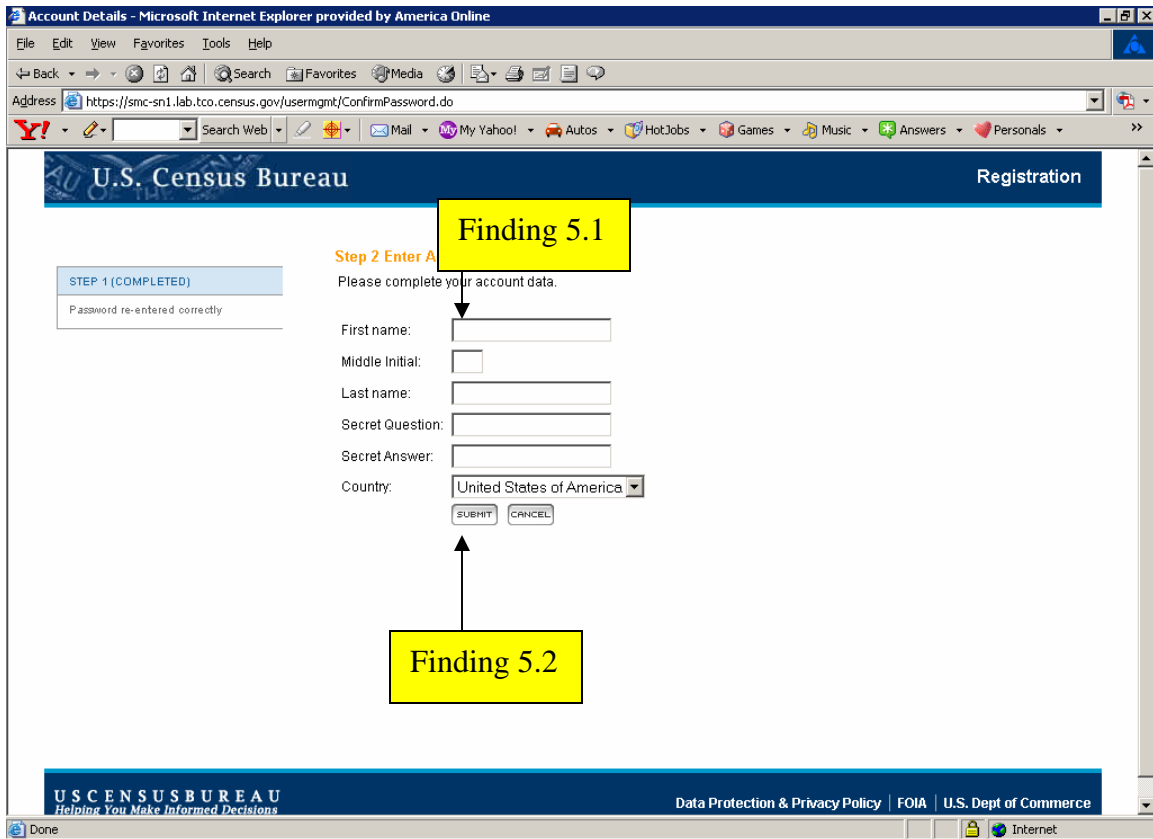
Account Details - Microsoft Internet Explorer provided by America Online

File Edit View Favorites Tools Help

Back Search Favorites Media

Address https://smc-sn1.lab.tco.census.gov/usermgmt/ConfirmPassword.do

Y! Search Web Mail My Yahoo! Autos HotJobs Games Music Answers Personals

U.S. Census Bureau

Registration

Finding 5.1

Step 2 Enter A

STEP 1 (COMPLETED)

Password re-entered correctly

Please complete your account data.

First name:

Middle Initial:

Last name:

Secret Question:

Secret Answer:

Country: United States of America

SUBMIT CANCEL

Finding 5.2

USCENSUSBUREAU
Helping You Make Informed Decisions

Data Protection & Privacy Policy | FOIA | U.S. Dept of Commerce

Done

Internet